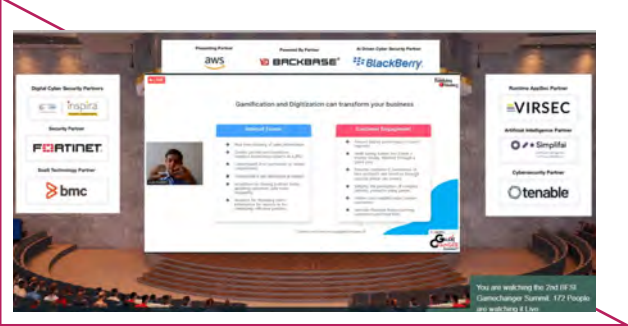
Presenting Partner
aws
Powered By Partner
BACKBASE
AI Driven Cyber Security Partner
BlackBerry.

Digital Cyber Security Partners
Inspira

Security Partner
FORTINET

SaaS Technology Partner
bmc

LIVE

Gamification and Digitization can transform your business

Instant Connect

Customer Engagement

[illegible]

Runtime AppSec Partner
VIRSEC

Artificial Intelligence Partner
Simplifai

Cybersecurity Partner
tenable

You are watching the 2nd BFSI Gamechanger Summit. 172 People are watching it Live.